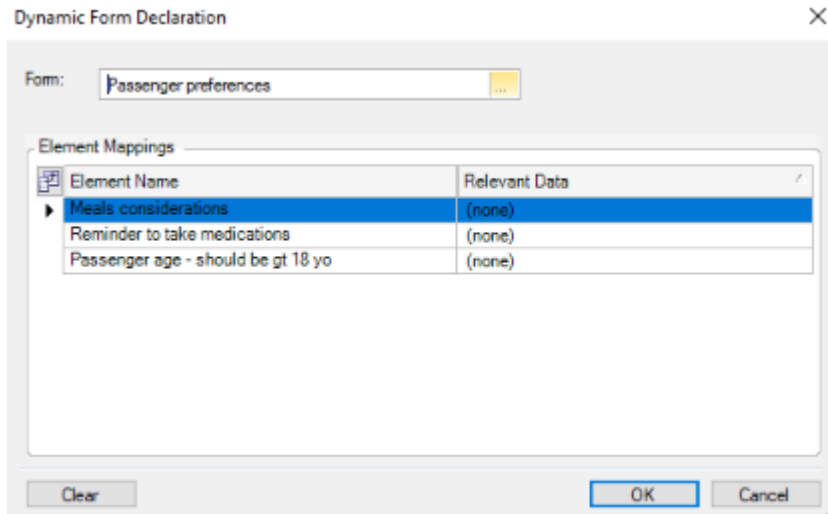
Dynamic Form Declaration

Form: Passenger preferences ...

Element Mappings

| Element Name | Relevant Data |
|---|---|
| Meals considerations | (none) |
| Reminder to take medications | (none) |
| Passenger age - should be gt 18 yo | (none) |

Clear OK Cancel